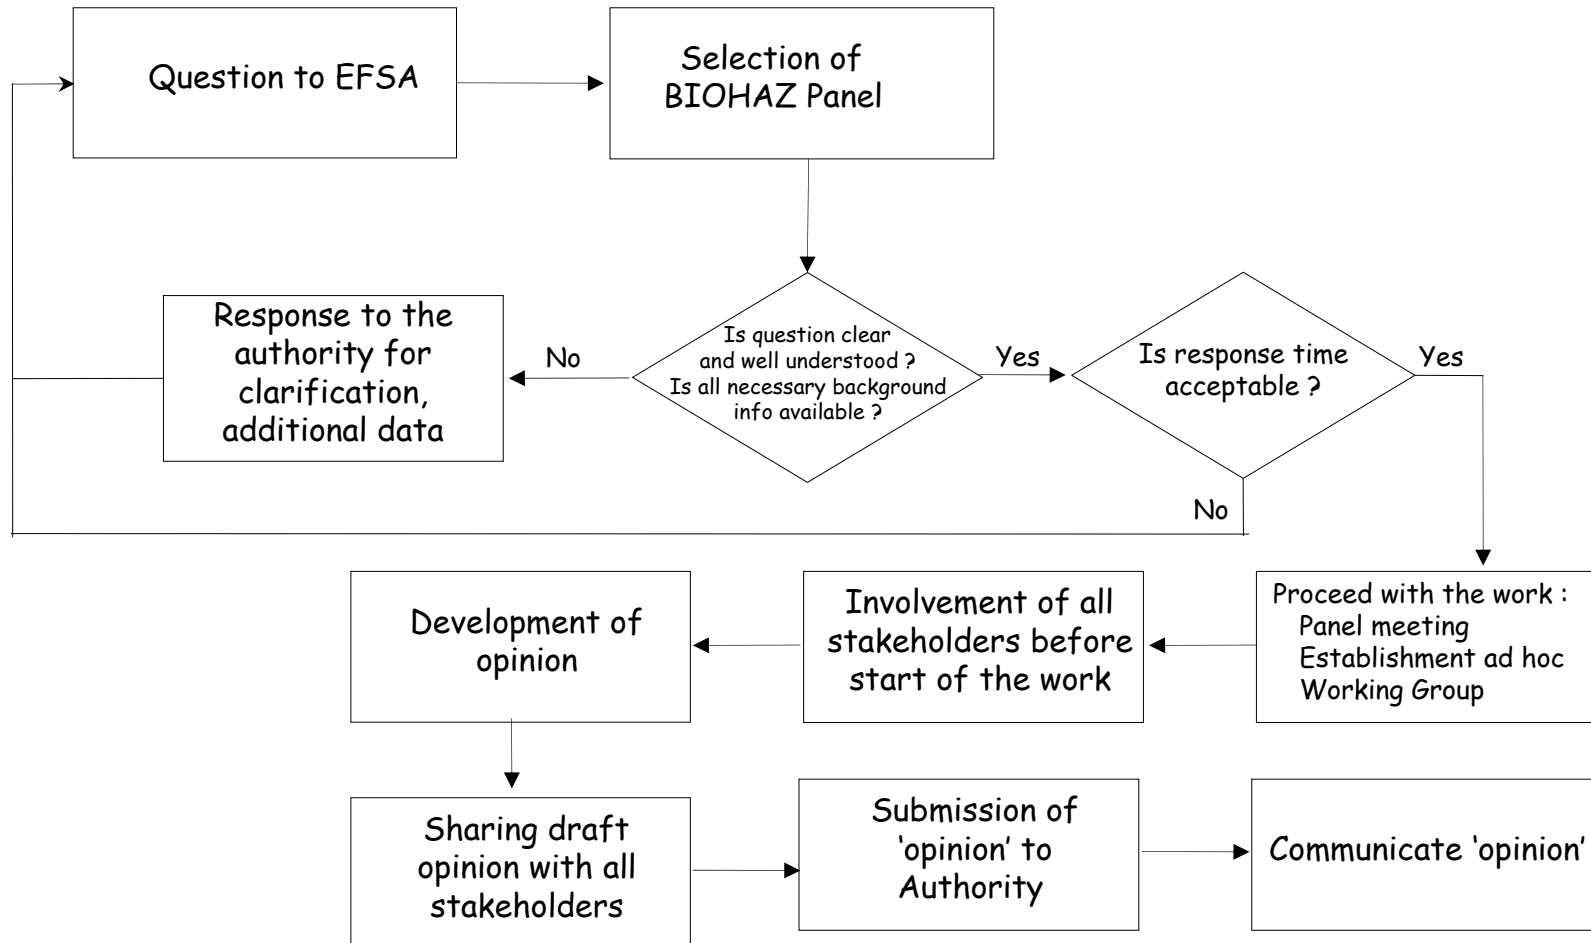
Question to EFSA

Selection of BIOHAZ Panel

Response to the authority for clarification, additional data

No

Is question clear and well understood ? Is all necessary background info available ?

Yes

Is response time acceptable ?

Yes

No

Development of opinion

Involvement of all stakeholders before start of the work

Proceed with the work :
Panel meeting
Establishment ad hoc Working Group

Sharing draft opinion with all stakeholders

Submission of 'opinion' to Authority

Communicate 'opinion'